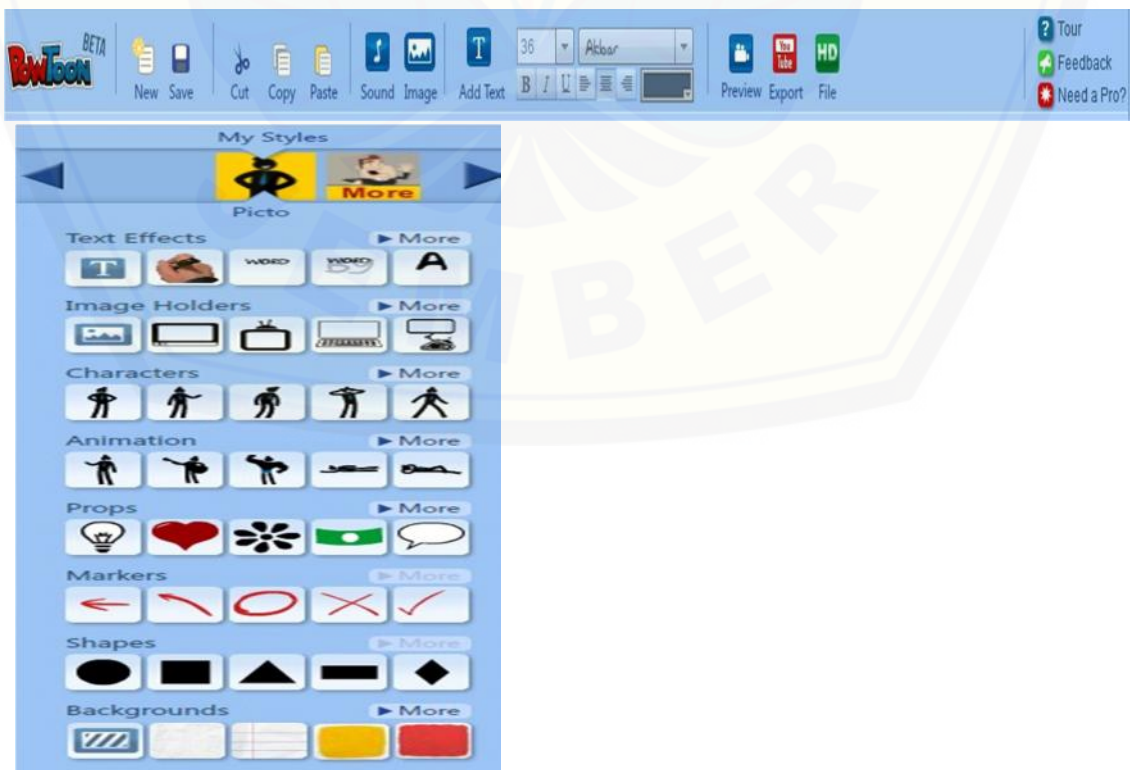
PowToon BETA

New Save Cut Copy Paste Sound Image Add Text 36 Akbar B I U Preview Export File

Tour
Feedback
Need a Pro?

My Styles

More

Picto

Text Effects ► More

WORD WORD A

Image Holders ► More

Characters ► More

Animation ► More

Props ► More

Markers ► More

Shapes ► More

Backgrounds ► More